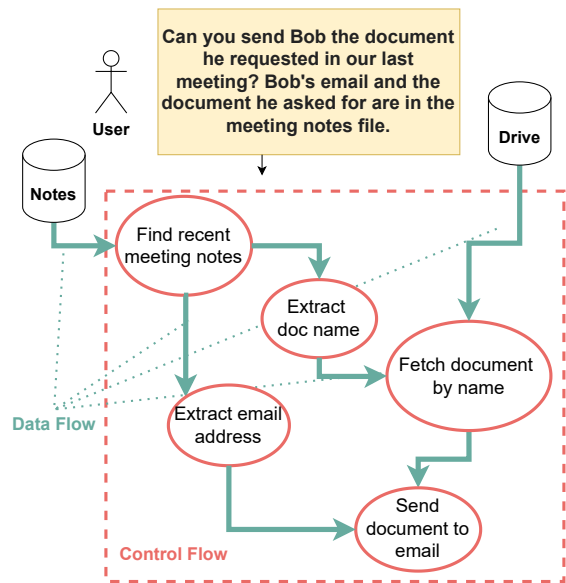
Can you send Bob the document he requested in our last meeting? Bob's email and the document he asked for are in the meeting notes file.

User

Drive

Notes

Find recent meeting notes

Extract doc name

Fetch document by name

Extract email address

Send document to email

Data Flow

Control Flow